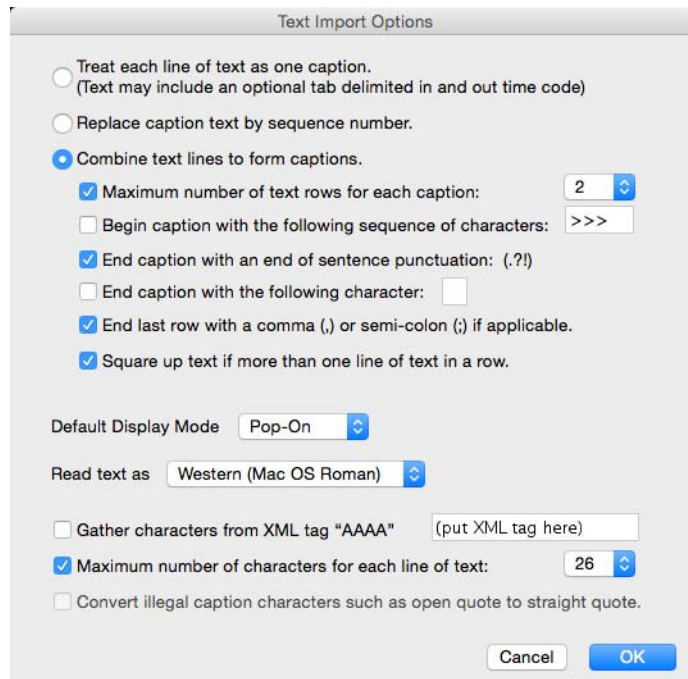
Text Import Options

Treat each line of text as one caption.
(Text may include an optional tab delimited in and out time code)

Replace caption text by sequence number.

Combine text lines to form captions.

Maximum number of text rows for each caption: 2

Begin caption with the following sequence of characters: >>>

End caption with an end of sentence punctuation: (.?!)

End caption with the following character:

End last row with a comma (,) or semi-colon (;) if applicable.

Square up text if more than one line of text in a row.

Default Display Mode Pop-On

Read text as Western (Mac OS Roman)

Gather characters from XML tag "AAAA" (put XML tag here)

Maximum number of characters for each line of text: 26

Convert illegal caption characters such as open quote to straight quote.

Cancel OK